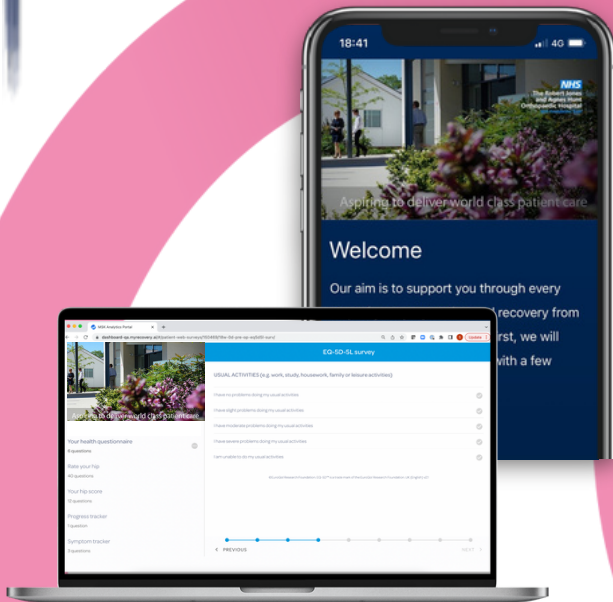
18:41

4G

NHS
The Robert Jones and Agnes Hunt Orthopaedic Hospital

Aspiring to deliver world class patient care

Welcome

Our aim is to support you through every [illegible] recovery from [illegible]rst, we will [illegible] with a few

MSK Analytics Portal

dashboard-qa.myrecovery.ai/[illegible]

Update

Aspiring to deliver world class patient care

EQ-5D-5L survey

USUAL ACTIVITIES (e.g. work, study, housework, family or leisure activities)

I have no problems doing my usual activities

I have slight problems doing my usual activities

I have moderate problems doing my usual activities

I have severe problems doing my usual activities

I am unable to do my usual activities

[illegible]

Your health questionnaire
6 questions

Rate your hip
40 questions

Your hip score
12 questions

Progress tracker
1 question

Symptom tracker
5 questions

PREVIOUS

NEXT